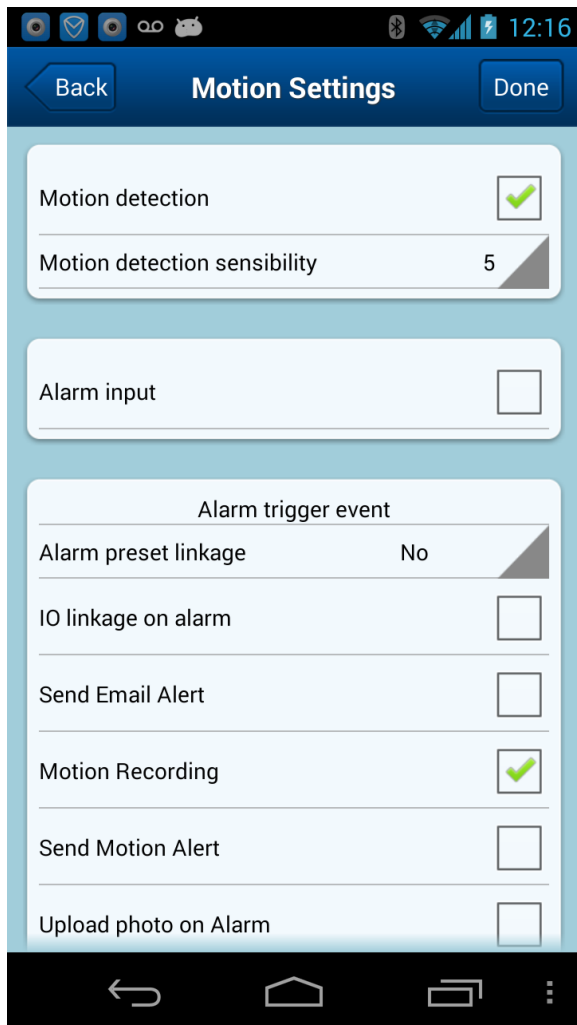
12:16

Back
Motion Settings
Done

Motion detection
Motion detection sensibility 5

Alarm input

Alarm trigger event
Alarm preset linkage No
IO linkage on alarm
Send Email Alert
Motion Recording
Send Motion Alert
Upload photo on Alarm